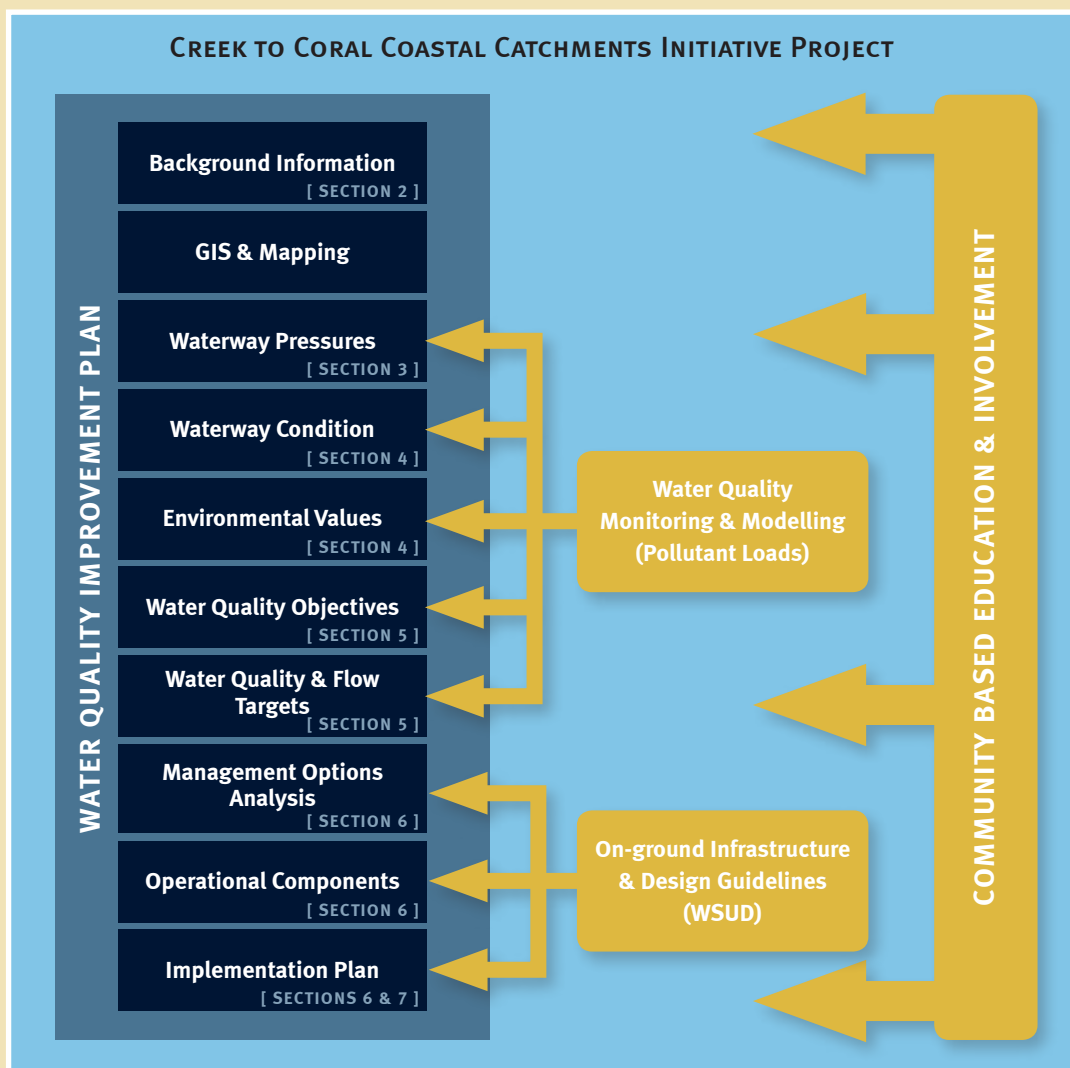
Creek to Coral Coastal Catchments Initiative Project

WATER QUALITY IMPROVEMENT PLAN

Background Information
[ SECTION 2 ]

GIS & Mapping

Waterway Pressures
[ SECTION 3 ]

Waterway Condition
[ SECTION 4 ]

Environmental Values
[ SECTION 4 ]

Water Quality Objectives
[ SECTION 5 ]

Water Quality & Flow Targets
[ SECTION 5 ]

Management Options Analysis
[ SECTION 6 ]

Operational Components
[ SECTION 6 ]

Implementation Plan
[ SECTIONS 6 & 7 ]

Water Quality Monitoring & Modelling (Pollutant Loads)

On-ground Infrastructure & Design Guidelines (WSUD)

COMMUNITY BASED EDUCATION & INVOLVEMENT